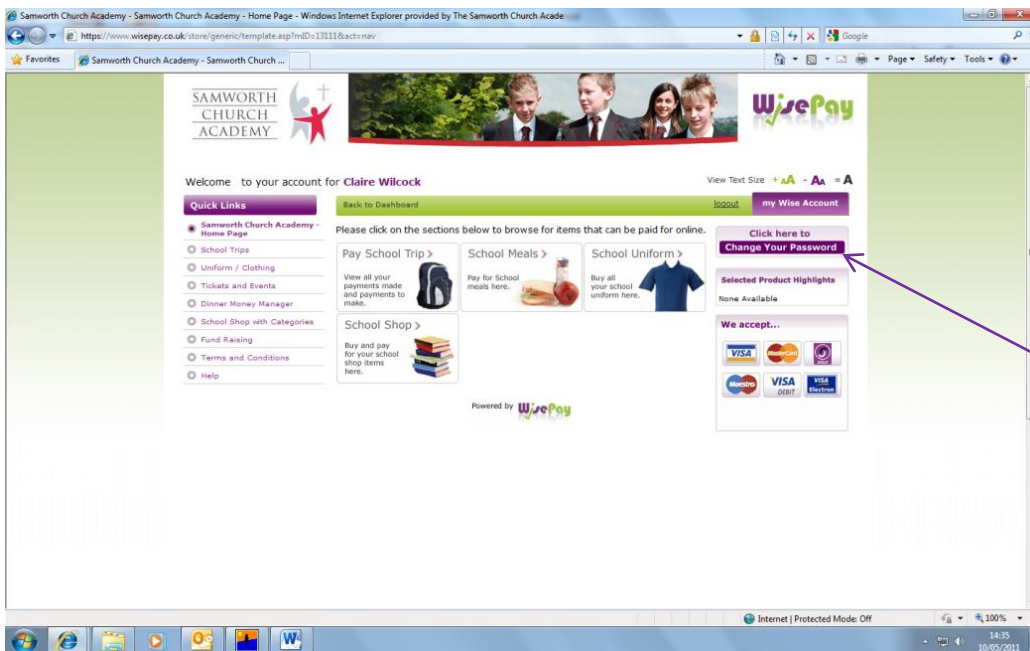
Samworth Church Academy - Samworth Church Academy - Home Page - Windows Internet Explorer provided by The Samworth Church Acade

https://www.wisepay.co.uk/store/generic/template.asp?mID=13111&act=nav

Google

Favorites

Samworth Church Academy - Samworth Church ...

Page ▾ Safety ▾ Tools ▾

SAMWORTH CHURCH ACADEMY

WisePay

Welcome to your account for Claire Wilcock

View Text Size + A - A = A

Quick Links

Back to Dashboard

logout

my Wise Account

Samworth Church Academy - Home Page

School Trips

Uniform / Clothing

Tickets and Events

Dinner Money Manager

School Shop with Categories

Fund Raising

Terms and Conditions

Help

Please click on the sections below to browse for items that can be paid for online.

Pay School Trip >

View all your payments made and payments to make.

School Meals >

Pay for School meals here.

School Uniform >

Buy all your school uniform here.

School Shop >

Buy and pay for your school shop items here.

Click here to

Change Your Password

Selected Product Highlights

None Available

We accept...

VISA

MasterCard

Maestro

VISA DEBIT

VISA Electron

Powered by WisePay

Internet | Protected Mode: Off

100%

14:35

10/05/2011